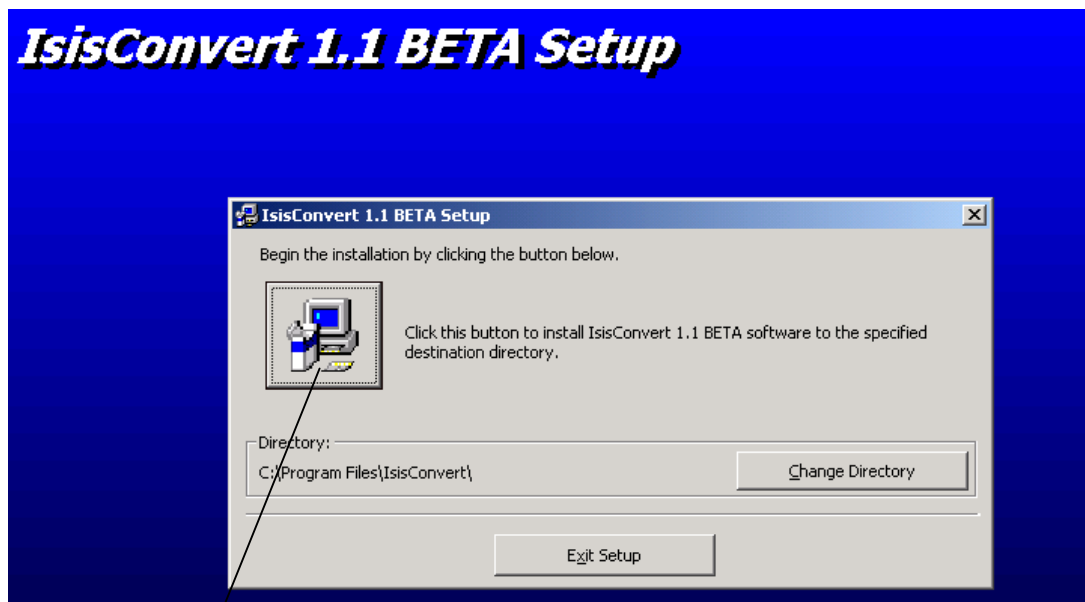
IsisConvert 1.1 BETA Setup

IsisConvert 1.1 BETA Setup

Begin the installation by clicking the button below.

Click this button to install IsisConvert 1.1 BETA software to the specified destination directory.

Directory:

C:\Program Files\IsisConvert\

Change Directory

Exit Setup